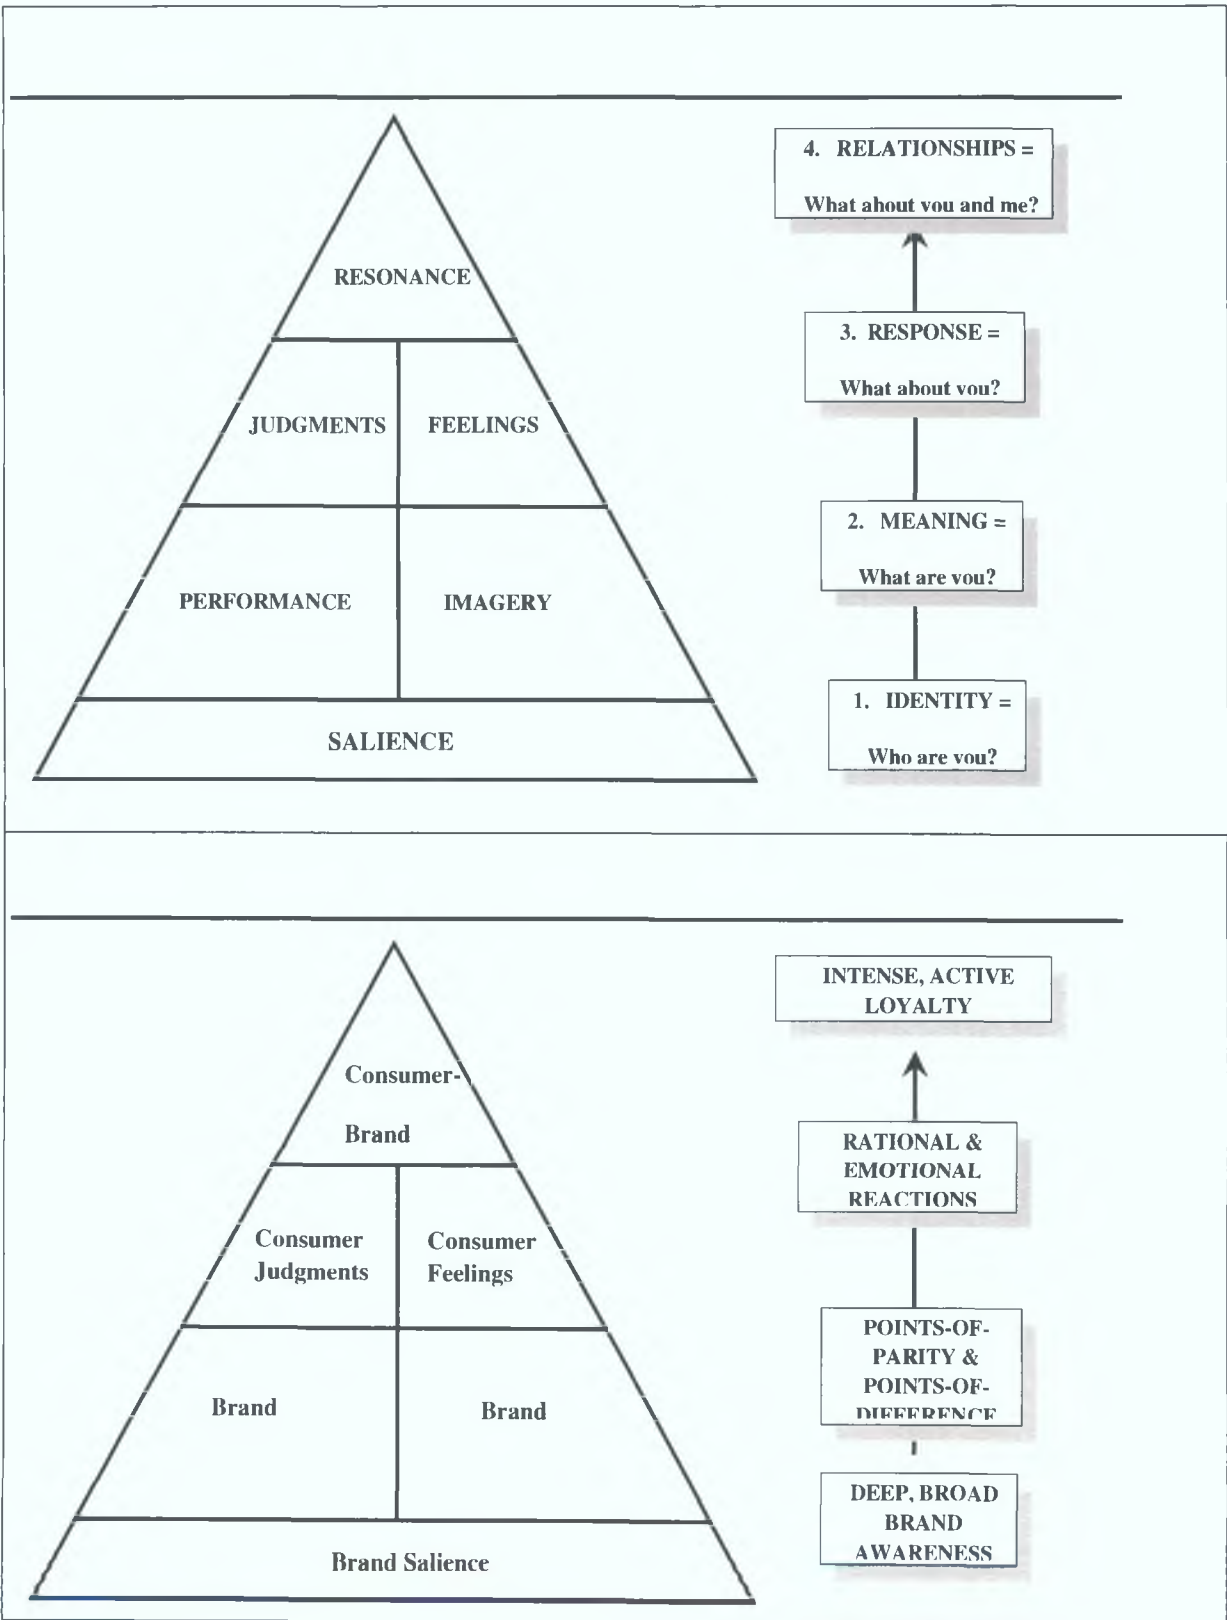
RESONANCE

JUDGMENTS

FEELINGS

PERFORMANCE

IMAGERY

SALIENCE

4. RELATIONSHIPS =

What about you and me?

3. RESPONSE =

What about you?

2. MEANING =

What are you?

1. IDENTITY =

Who are you?

Consumer-

Brand

Consumer Judgments

Consumer Feelings

Brand

Brand

Brand Salience

INTENSE, ACTIVE LOYALTY

RATIONAL & EMOTIONAL REACTIONS

POINTS-OF-PARITY & POINTS-OF-DIFFERENCE

DEEP, BROAD BRAND AWARENESS